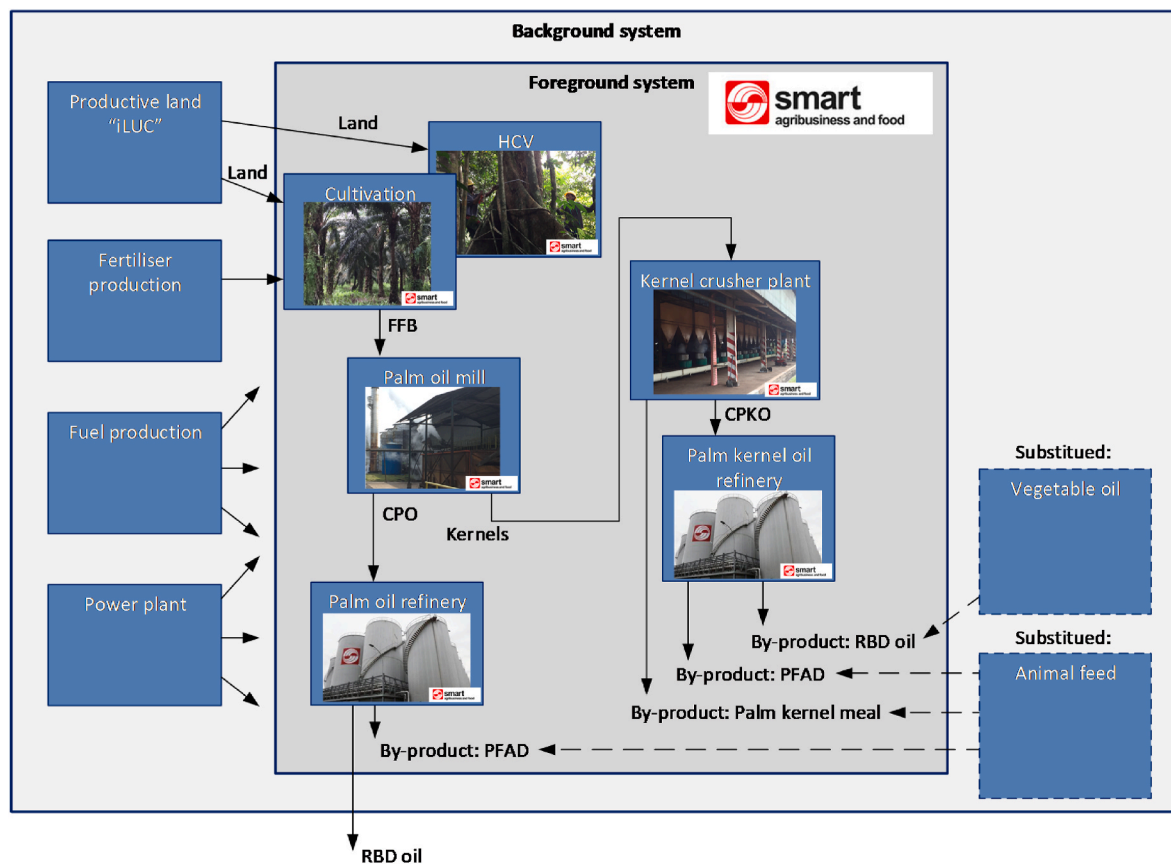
Background system

Foreground system

smart
agribusiness and food

Productive land "iLUC"

Land

Land

HCV

Cultivation

Fertiliser production

FFB

Kernel crusher plant

Palm oil mill

Fuel production

CPKO

Palm kernel oil refinery

Substitued:

Vegetable oil

CPO

Kernels

Power plant

Palm oil refinery

By-product: RBD oil

Substitued:

Animal feed

By-product: PFAD

By-product: Palm kernel meal

By-product: PFAD

RBD oil